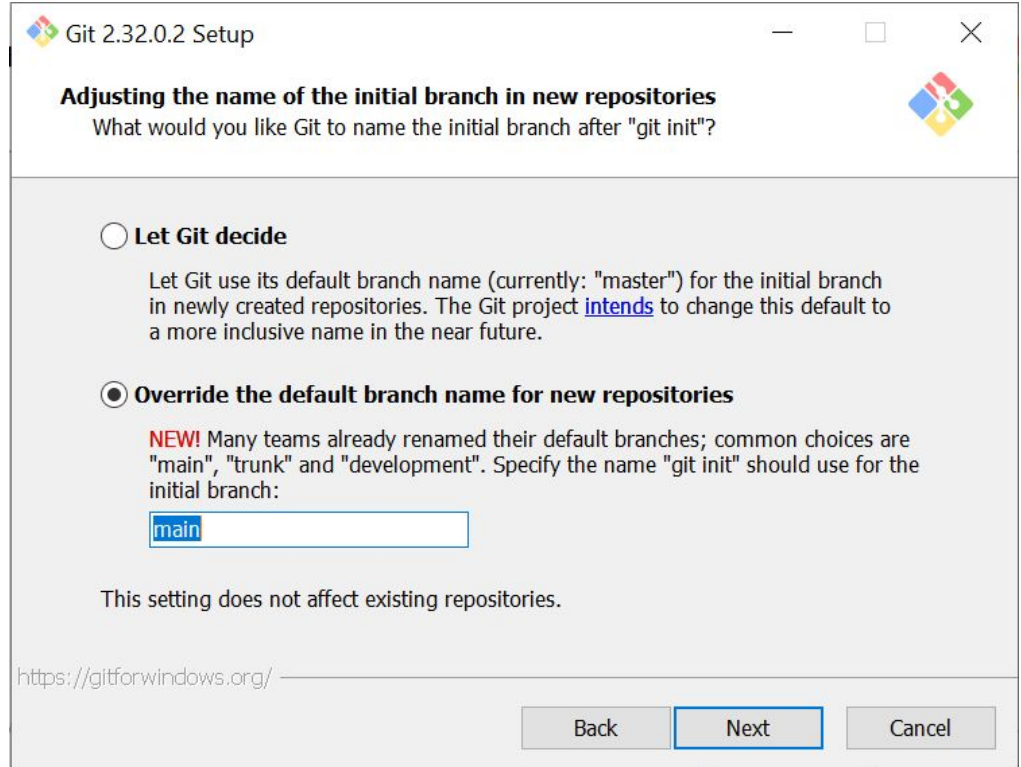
Git 2.32.0.2 Setup

Adjusting the name of the initial branch in new repositories
What would you like Git to name the initial branch after "git init"?

Let Git decide

Let Git use its default branch name (currently: "master") for the initial branch in newly created repositories. The Git project intends to change this default to a more inclusive name in the near future.

Override the default branch name for new repositories

NEW! Many teams already renamed their default branches; common choices are "main", "trunk" and "development". Specify the name "git init" should use for the initial branch:

main

This setting does not affect existing repositories.

https://gitforwindows.org/

Back Next Cancel